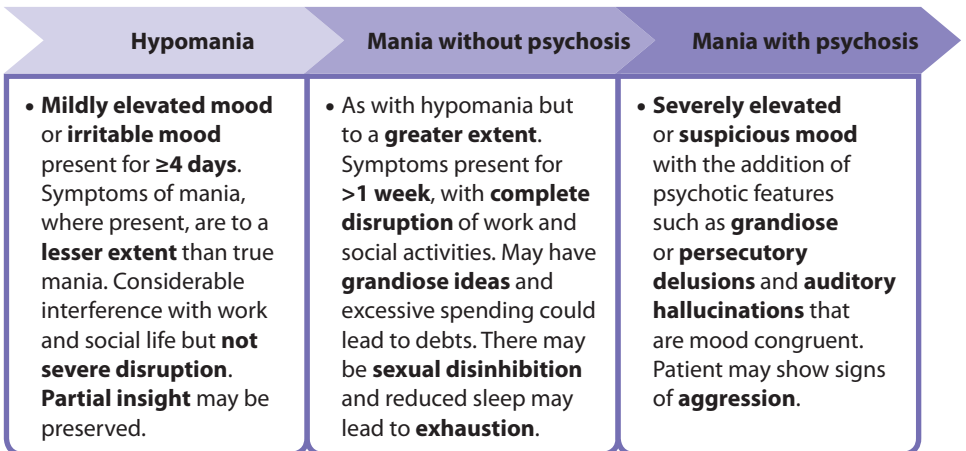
Hypomania

Mania without psychosis

Mania with psychosis

• Mildly elevated mood or irritable mood present for ≥4 days. Symptoms of mania, where present, are to a lesser extent than true mania. Considerable interference with work and social life but not severe disruption. Partial insight may be preserved.

• As with hypomania but to a greater extent. Symptoms present for >1 week, with complete disruption of work and social activities. May have grandiose ideas and excessive spending could lead to debts. There may be sexual disinhibition and reduced sleep may lead to exhaustion.

• Severely elevated or suspicious mood with the addition of psychotic features such as grandiose or persecutory delusions and auditory hallucinations that are mood congruent. Patient may show signs of aggression.